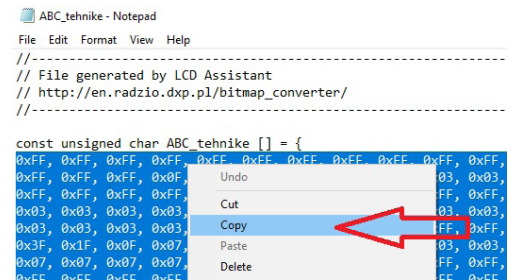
ABC_tehnike - Notepad

File Edit Format View Help

//------------------------------------------------------------------
// File generated by LCD Assistant
// http://en.radzio.dxp.pl/bitmap_converter/
//------------------------------------------------------------------

const unsigned char ABC_tehnike [] = {
0xFF, 0xFF, 0xFF, 0xFF, 0xFF, 0xFF, 0xFF, 0xFF, 0xFF, 0xFF, 0xFF,
0xFF, 0xFF, 0xFF, 0x0F, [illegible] 03, 0x03,
0xFF, 0xFF, 0xFF, 0xFF, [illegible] 03, 0x03,
0x03, 0x03, 0x03, 0x03, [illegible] 03, 0x03,
0x03, 0x03, 0x03, 0x03, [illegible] FF, 0xFF,
0x3F, 0x1F, 0x0F, 0x07, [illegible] 03, 0x03,
0x07, 0x07, 0x07, 0x07, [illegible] 07, 0x07,
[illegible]

Undo
Cut
Copy
Paste
Delete